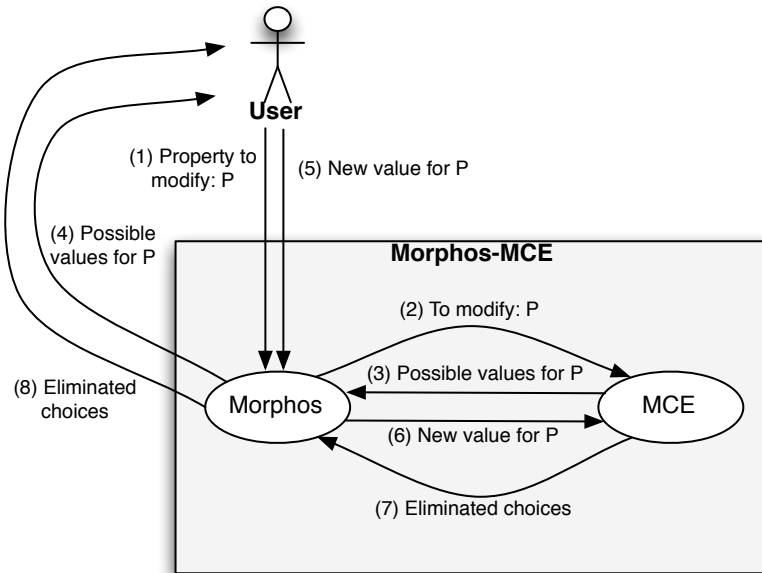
User

(1) Property to modify: P

(5) New value for P

(4) Possible values for P

Morphos-MCE

(2) To modify: P

(3) Possible values for P

(8) Eliminated choices

Morphos

MCE

(6) New value for P

(7) Eliminated choices